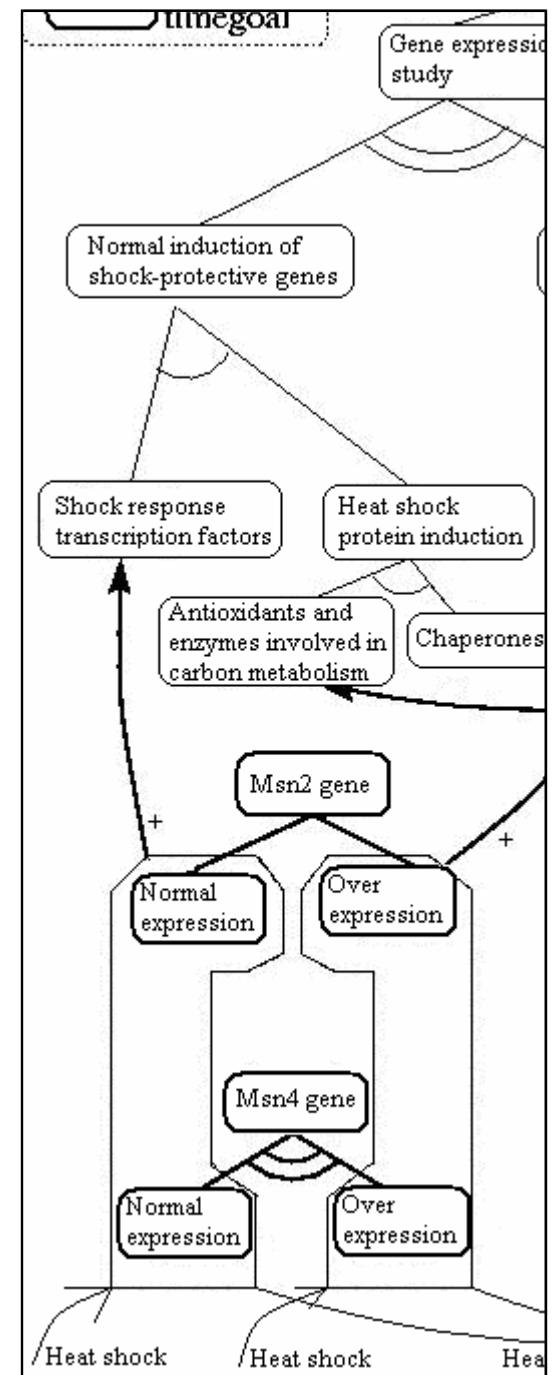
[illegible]timegoal

Gene expressi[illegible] study

Normal induction of shock-protective genes

Shock response transcription factors

Heat shock protein induction

Antioxidants and enzymes involved in carbon metabolism

Chaperones

Msn2 gene

+

+

Normal expression

Over expression

Msn4 gene

Normal expression

Over expression

Heat shock

Heat shock

Hea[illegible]